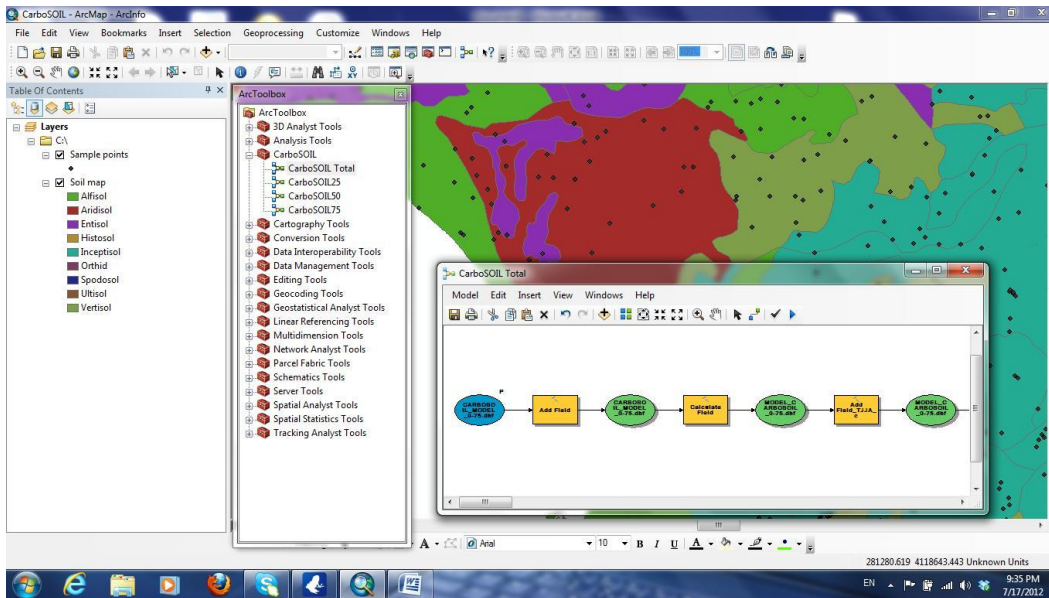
CarboSOIL - ArcMap - ArcInfo

File Edit View Bookmarks Insert Selection Geoprocessing Customize Windows Help

Table Of Contents

Layers
C:\
Sample points
Soil map
Alfisol
Aridisol
Entisol
Histosol
Inceptisol
Orthid
Spodosol
Ultisol
Vertisol

ArcToolbox

ArcToolbox
3D Analyst Tools
Analysis Tools
CarboSOIL
CarboSOIL Total
CarboSOIL25
CarboSOIL50
CarboSOIL75
Cartography Tools
Conversion Tools
Data Interoperability Tools
Data Management Tools
Editing Tools
Geocoding Tools
Geostatistical Analyst Tools
Linear Referencing Tools
Multidimension Tools
Network Analyst Tools
Parcel Fabric Tools
Schematics Tools
Server Tools
Spatial Analyst Tools
Spatial Statistics Tools
Tracking Analyst Tools

CarboSOIL Total

Model Edit Insert View Windows Help

CARBOSOIL_MODEL_0-75.dbf
Add Field
CARBOSOIL_MODEL_0-75.dbf
Calculate Field
MODEL_CARBOSOIL_0-75.dbf
Add Field_TJJA_2
MODEL_CARBOSOIL_0-75.dbf

Arial 10 B I U A

281280.619 4118643.443 Unknown Units

EN 9:35 PM 7/17/2012